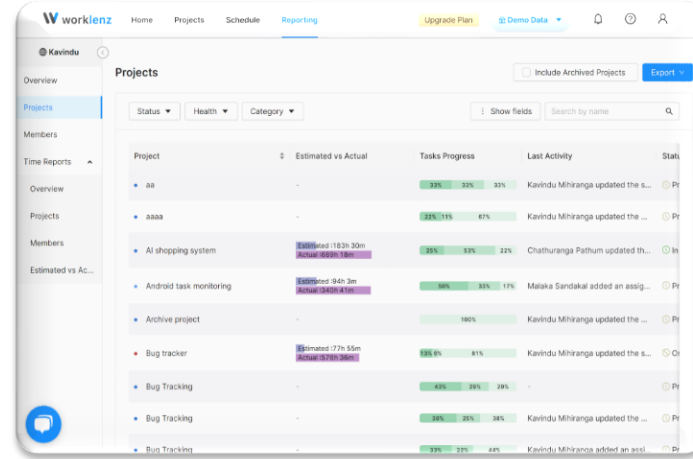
worklenz Home Projects Schedule Reporting Upgrade Plan Demo Data

Kavindu

Overview
Projects
Members
Time Reports
Overview
Projects
Members
Estimated vs Ac...

Projects

Include Archived Projects Export

Status Health Category Show fields Search by name

| Project | Estimated vs Actual | Tasks Progress | Last Activity | Statu |
|---|---|---|---|---|
| aa | - | 33% 33% 33% | Kavindu Mihiranga updated the s... | Pr |
| aaaa | - | 22% 11% 67% | Kavindu Mihiranga updated the ... | Pr |
| AI shopping system | Estimated :183h 30m Actual :669h 18m | 25% 53% 22% | Chathuranga Pathum updated th... | In |
| Android task monitoring | Estimated :94h 3m Actual :340h 41m | 50% 33% 17% | Malaka Sandakal added an assig... | Pr |
| Archive project | - | 100% | Kavindu Mihiranga updated the s... | Pr |
| Bug tracker | Estimated :77h 55m Actual :575h 36m | 13% 6% 81% | Kavindu Mihiranga updated the ... | Pr |
| Bug Tracking | - | 43% 29% 29% | - | Pr |
| Bug Tracking | - | 38% 25% 38% | Kavindu Mihiranga updated the ... | Pr |
| Bug Tracking | - | 33% 33% 33% | Kavindu Mihiranga updated the ... | Pr |